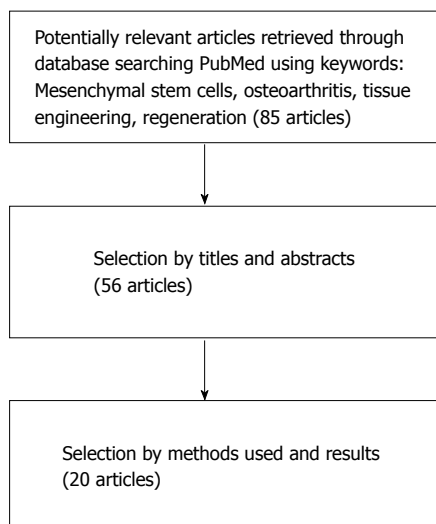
Potentially relevant articles retrieved through database searching PubMed using keywords: Mesenchymal stem cells, osteoarthritis, tissue engineering, regeneration (85 articles)

Selection by titles and abstracts (56 articles)

Selection by methods used and results (20 articles)